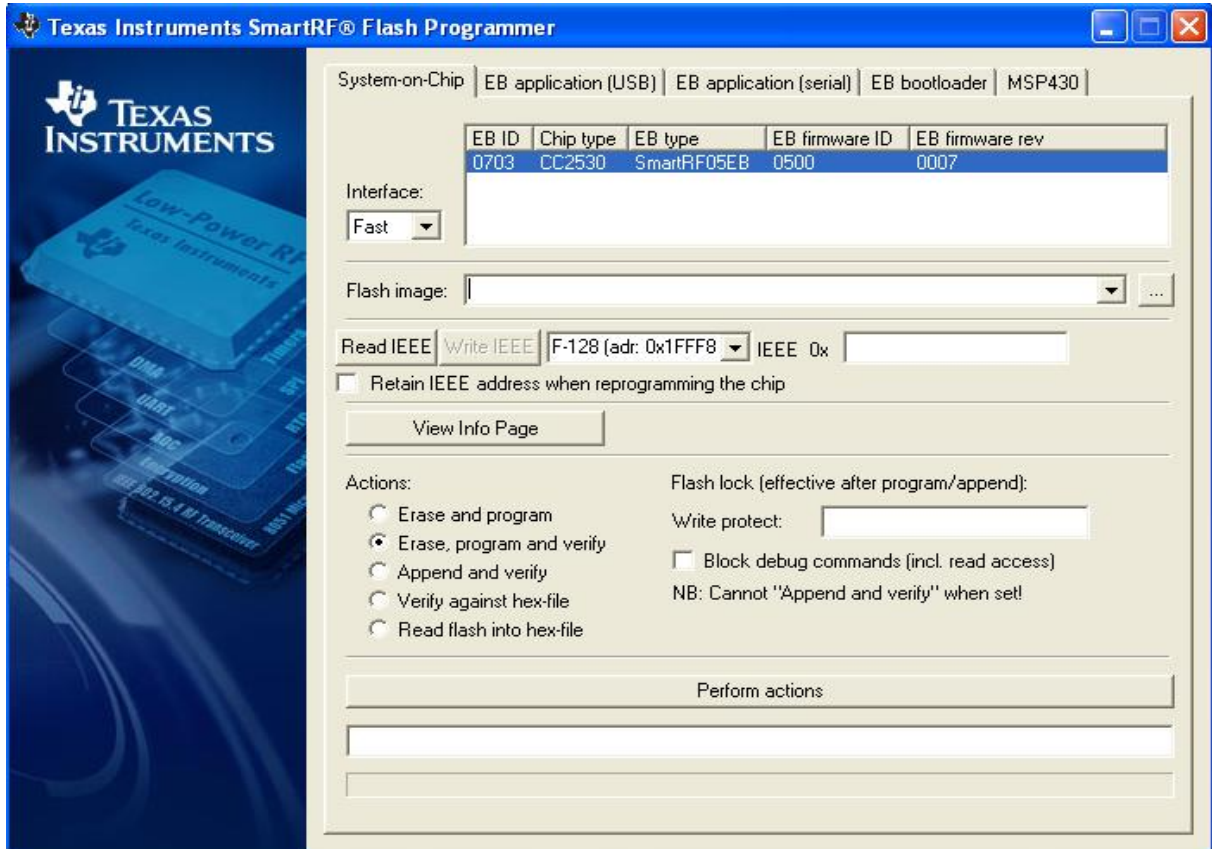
Texas Instruments SmartRF® Flash Programmer

TEXAS INSTRUMENTS

Low-Power RF
Texas Instruments
DMA
UART
ADC
Encryption
IEEE 802.15.4 RF Transceiver
Timers
SPI

System-on-Chip | EB application (USB) | EB application (serial) | EB bootloader | MSP430

| EB ID | Chip type | EB type | EB firmware ID | EB firmware rev |
|---|---|---|---|---|
| 0703 | CC2530 | SmartRF05EB | 0500 | 0007 |

Interface:
Fast

Flash image:

Read IEEE | Write IEEE | F-128 (adr: 0x1FFF8 | IEEE 0x

Retain IEEE address when reprogramming the chip

View Info Page

Actions:
Erase and program
Erase, program and verify
Append and verify
Verify against hex-file
Read flash into hex-file

Flash lock (effective after program/append):
Write protect:
Block debug commands (incl. read access)
NB: Cannot "Append and verify" when set!

Perform actions